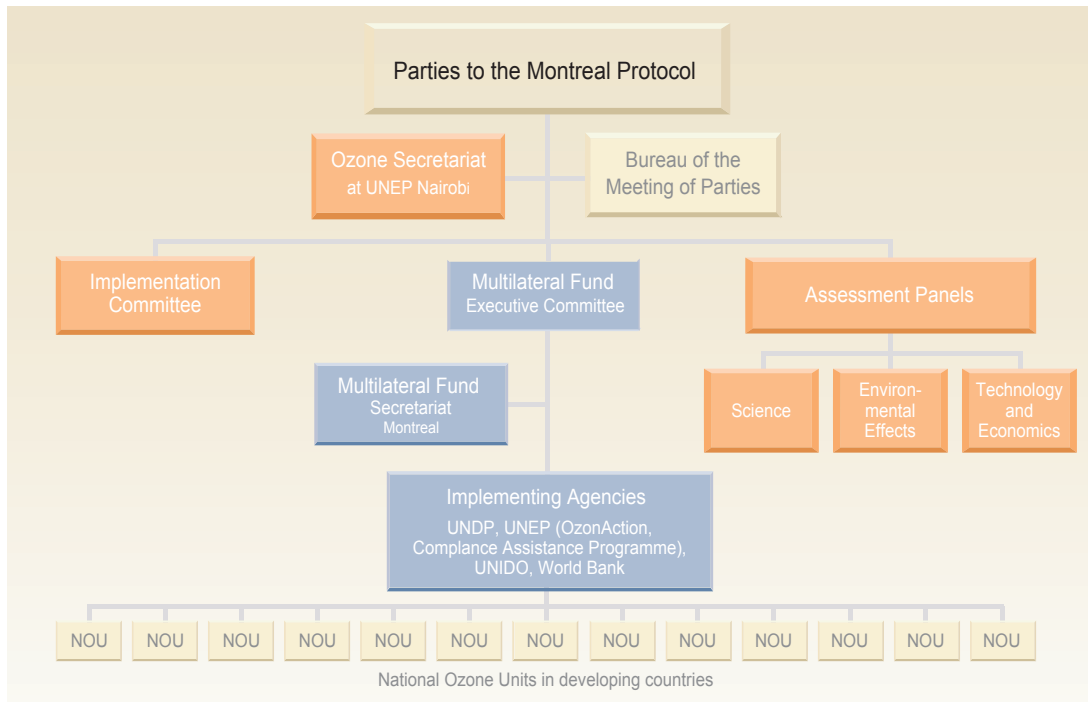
Parties to the Montreal Protocol

Ozone Secretariat at UNEP Nairobi

Bureau of the Meeting of Parties

Implementation Committee

Multilateral Fund Executive Committee

Assessment Panels

Multilateral Fund Secretariat Montreal

Science

Environmental Effects

Technology and Economics

Implementing Agencies

UNDP, UNEP (OzonAction, Compliance Assistance Programme), UNIDO, World Bank

NOU NOU NOU NOU NOU NOU NOU NOU NOU NOU NOU NOU NOU

National Ozone Units in developing countries